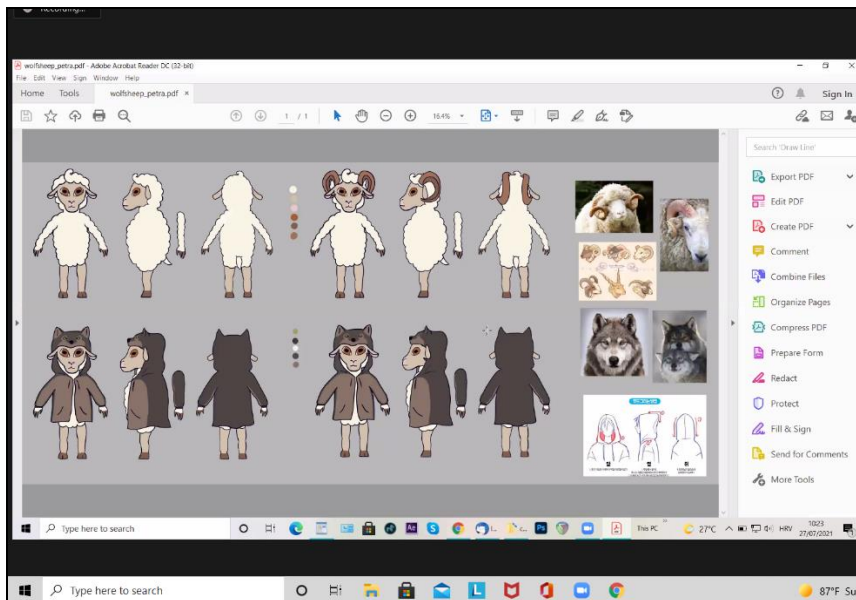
Recording...

wolfsheep_petra.pdf - Adobe Acrobat Reader DC (32-bit)

File Edit View Sign Window Help

Home Tools wolfsheep_petra.pdf ×

Sign In

1 / 1

16.4%

Search 'Draw Line'

Export PDF

Edit PDF

Create PDF

Comment

Combine Files

Organize Pages

Compress PDF

Prepare Form

Redact

Protect

Fill & Sign

Send for Comments

More Tools

Type here to search

This PC

27°C

HRV

10:23
27/07/2021

Type here to search

87°F Su